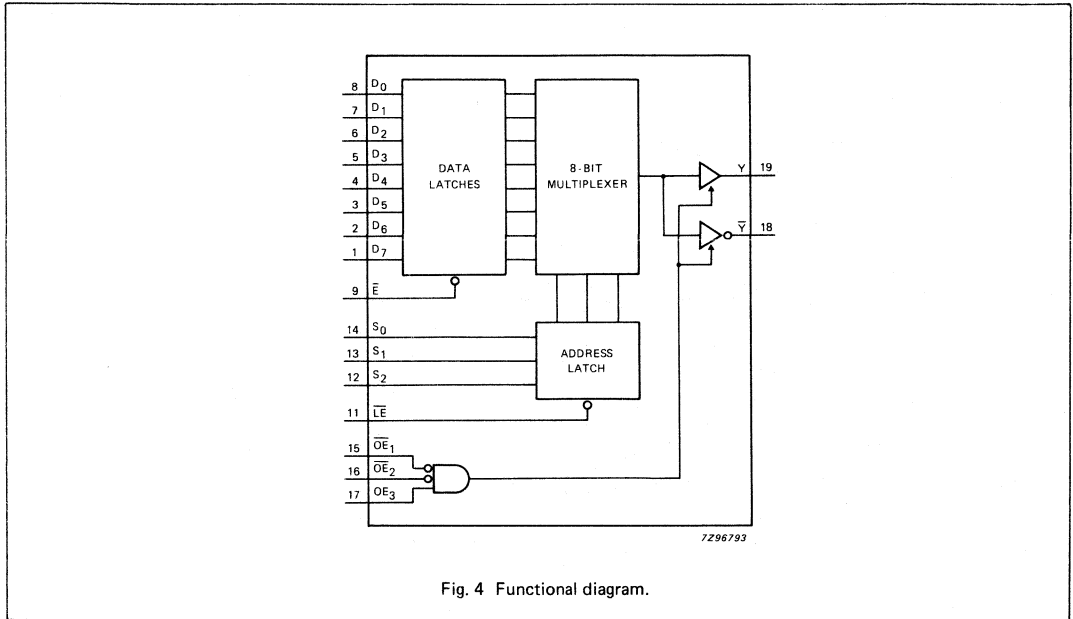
8 $D_0$
7 $D_1$
6 $D_2$
5 $D_3$
4 $D_4$
3 $D_5$
2 $D_6$
1 $D_7$
9 $\overline{E}$

DATA LATCHES

8-BIT MULTIPLEXER

Y 19
$\overline{Y}$ 18

14 $S_0$
13 $S_1$
12 $S_2$

ADDRESS LATCH

11 $\overline{LE}$

15 $\overline{OE}_1$
16 $\overline{OE}_2$
17 $OE_3$

7Z96793

Fig. 4 Functional diagram.